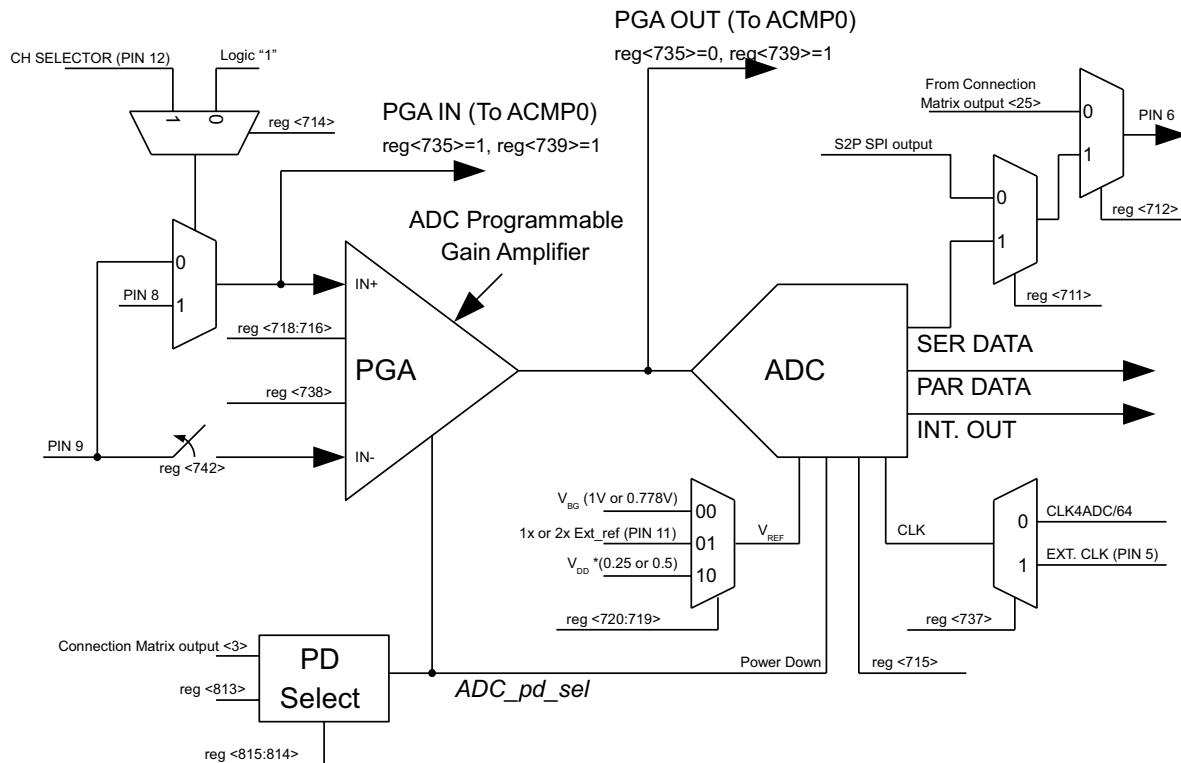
PGA OUT (To ACMP0)
reg<735>=0, reg<739>=1

CH SELECTOR (PIN 12)
Logic "1"
1
0
reg <714>

PGA IN (To ACMP0)
reg<735>=1, reg<739>=1

From Connection Matrix output <25>
0
1
PIN 6
reg <712>

S2P SPI output
0
1
reg <711>

ADC Programmable Gain Amplifier

0
PIN 8
1
IN+
reg <718:716>
PGA
reg <738>
PIN 9
reg <742>
IN-

ADC
SER DATA
PAR DATA
INT. OUT

$V_{BG}$ (1V or 0.778V)
00
1x or 2x Ext_ref (PIN 11)
01
$V_{DD}$ *(0.25 or 0.5)
10
$V_{REF}$
reg <720:719>

CLK
0
CLK4ADC/64
EXT. CLK (PIN 5)
1
reg <737>

Connection Matrix output <3>
reg <813>
PD Select
reg <815:814>
ADC_pd_sel
Power Down
reg <715>